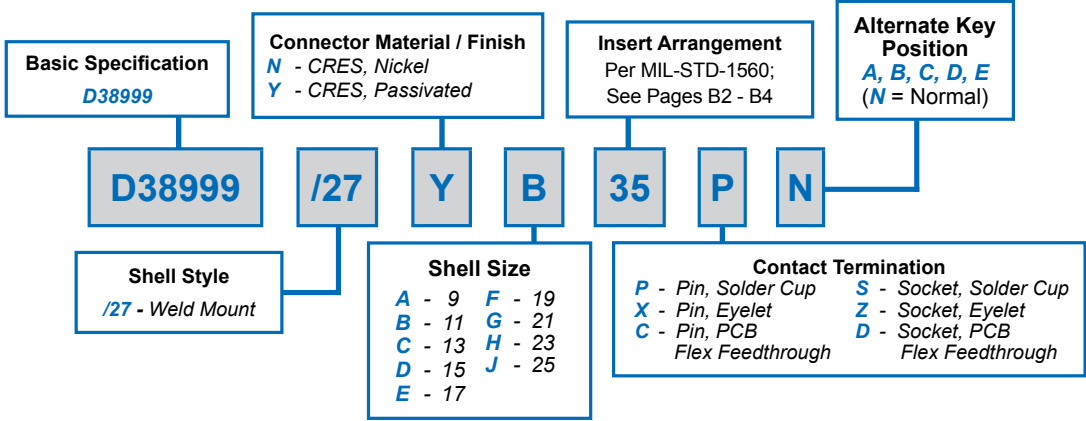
Basic Specification
D38999

Connector Material / Finish
N - CRES, Nickel
Y - CRES, Passivated

Insert Arrangement
Per MIL-STD-1560;
See Pages B2 - B4

Alternate Key Position
A, B, C, D, E
(N = Normal)

D38999 /27 Y B 35 P N

Shell Style
/27 - Weld Mount

Shell Size
A - 9
B - 11
C - 13
D - 15
E - 17
F - 19
G - 21
H - 23
J - 25

Contact Termination
P - Pin, Solder Cup
X - Pin, Eyelet
C - Pin, PCB Flex Feedthrough
S - Socket, Solder Cup
Z - Socket, Eyelet
D - Socket, PCB Flex Feedthrough